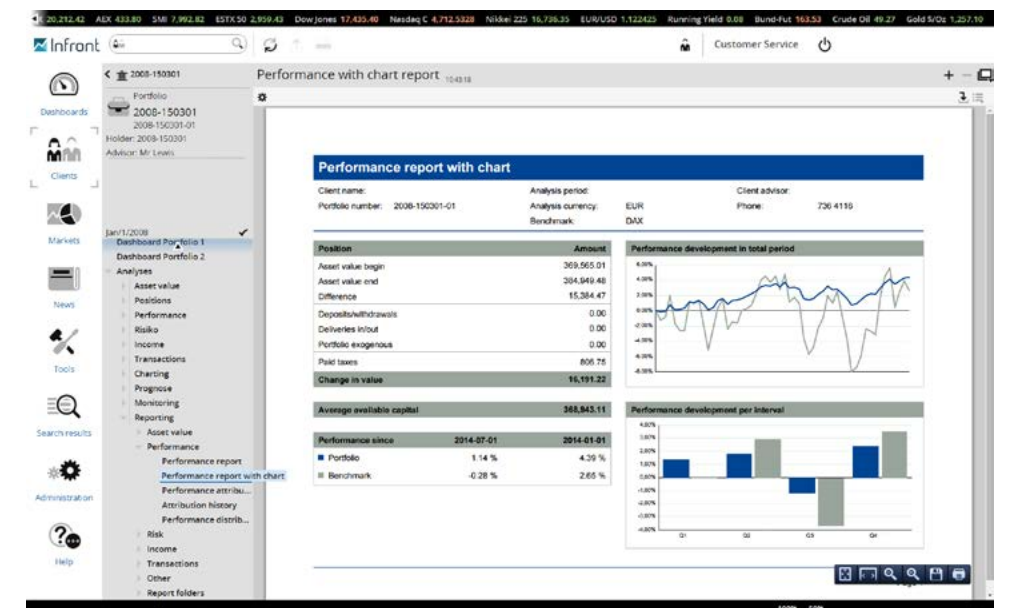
20.212.42 AEX 433.80 SMI 7,992.82 ESTX 50 2,959.43 Dow Jones 17,435.40 Nasdaq C 4,712.5328 Nikkei 225 16,736.35 EUR/USD 1.122425 Running Yield 0.08 Bund-Fut 163.53 Crude Oil 49.27 Gold $/Oz 1,257.10

Infront

Customer Service

Dashboards

Clients

Markets

News

Tools

Search results

Administration

Help

2008-150301

Portfolio
2008-150301
2008-150301-01
Holder: 2008-150301
Advisor: Mr Lewis

Jan/1/2008
Dashboard Portfolio 1
Dashboard Portfolio 2
Analyses
Asset value
Positions
Performance
Risiko
Income
Transactions
Charting
Prognose
Monitoring
Reporting
Asset value
Performance
Performance report
Performance report with chart
Performance attribu...
Attribution history
Performance distrib...
Risk
Income
Transactions
Other
Report folders

Performance with chart report 10:43:18

Performance report with chart

Client name:
Portfolio number: 2008-150301-01
Analysis period:
Analysis currency: EUR
Benchmark: DAX
Client advisor:
Phone: 736 4116

| Position | Amount |
|---|---|
| Asset value begin | 369,565.01 |
| Asset value end | 384,949.48 |
| Difference | 15,384.47 |
| Deposits/withdrawals | 0.00 |
| Deliveries in/out | 0.00 |
| Portfolio exogenous | 0.00 |
| Paid taxes | 806.75 |
| Change in value | 16,191.22 |

| Average available capital | 368,943.11 |
|---|---|

| Performance since | 2014-07-01 | 2014-01-01 |
|---|---|---|
| Portfolio | 1.14 % | 4.39 % |
| Benchmark | -0.28 % | 2.65 % |

Performance development in total period
6.00%
4.00%
2.00%
0.00%
-2.00%
-4.00%
-6.00%
-8.00%

Performance development per interval
4.00%
3.00%
2.00%
1.00%
0.00%
-1.00%
-2.00%
-3.00%
-4.00%
Q1 Q2 Q3 Q4